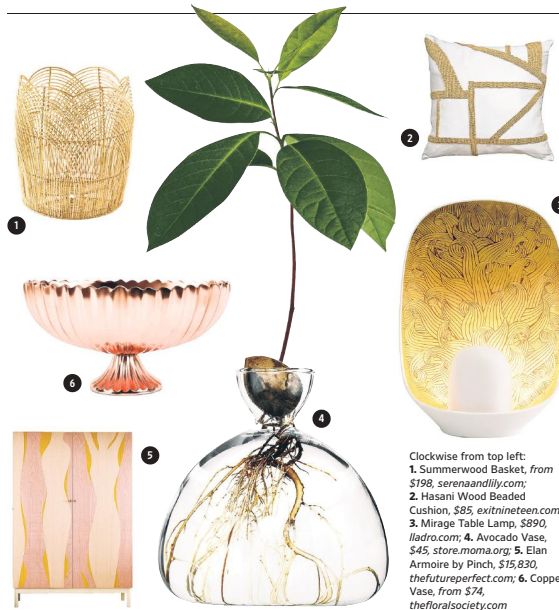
1

2

3

6

4

5

Clockwise from top left:
**1.** Summerwood Basket, *from $198, serenaandlily.com;*
**2.** Hasani Wood Beaded Cushion, *$85, exitnineteen.com*
**3.** Mirage Table Lamp, *$890, lladro.com*; **4.** Avocado Vase, *$45, store.moma.org;* **5.** Elan Armoire by Pinch, *$15,830, thefutureperfect.com;* **6.** Coppe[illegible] Vase, *from $74, thefloralsociety.com*